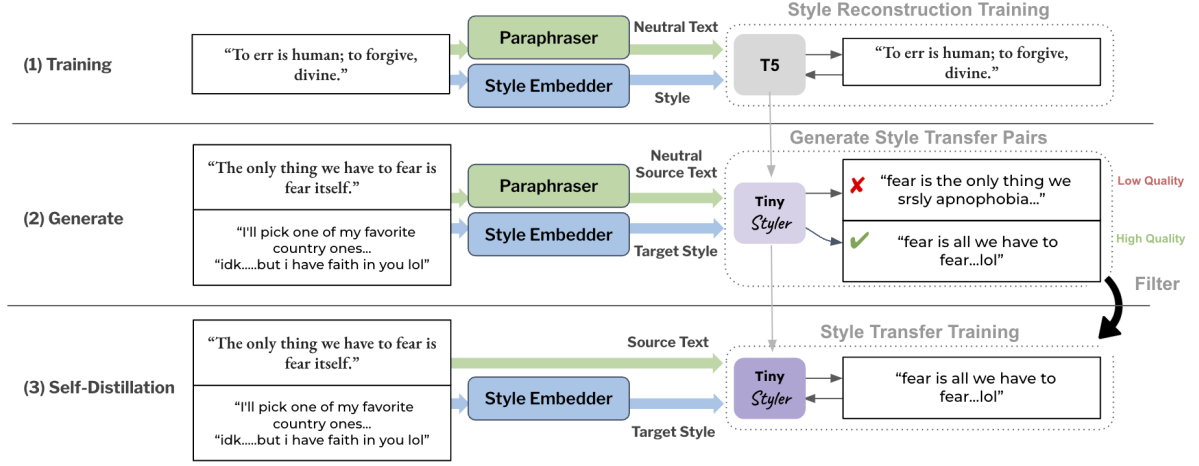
Style Reconstruction Training

(1) Training

"To err is human; to forgive, divine."

Paraphraser

Neutral Text

Style Embedder

Style

T5

"To err is human; to forgive, divine."

Generate Style Transfer Pairs

(2) Generate

"The only thing we have to fear is fear itself."

Paraphraser

Neutral Source Text

"I'll pick one of my favorite country ones... "idk.....but i have faith in you lol"

Style Embedder

Target Style

Tiny Styler

✘ "fear is the only thing we srsly apnophobia..."

Low Quality

✔ "fear is all we have to fear...lol"

High Quality

Filter

Style Transfer Training

(3) Self-Distillation

"The only thing we have to fear is fear itself."

Source Text

"I'll pick one of my favorite country ones... "idk.....but i have faith in you lol"

Style Embedder

Target Style

Tiny Styler

"fear is all we have to fear...lol"